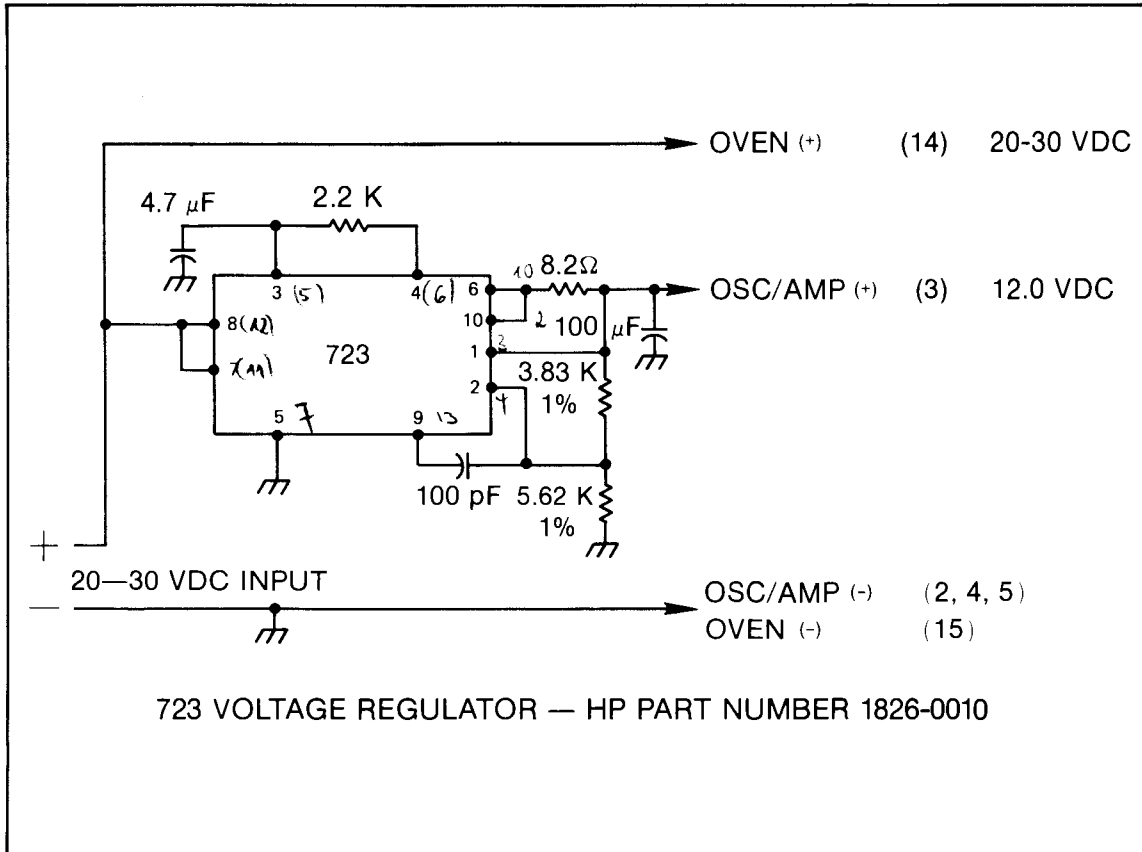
OVEN (+) (14) 20-30 VDC

4.7 $\mu$F

2.2 K

3 (5)

4(6)

6

10

8.2$\Omega$

OSC/AMP (+) (3) 12.0 VDC

8(12)

7(11)

723

10

2

100 $\mu$F

1

3

2

4

3.83 K

1%

5

7

9

13

100 pF

5.62 K

1%

+

20—30 VDC INPUT

—

OSC/AMP (-) (2, 4, 5)

OVEN (-) (15)

723 VOLTAGE REGULATOR — HP PART NUMBER 1826-0010